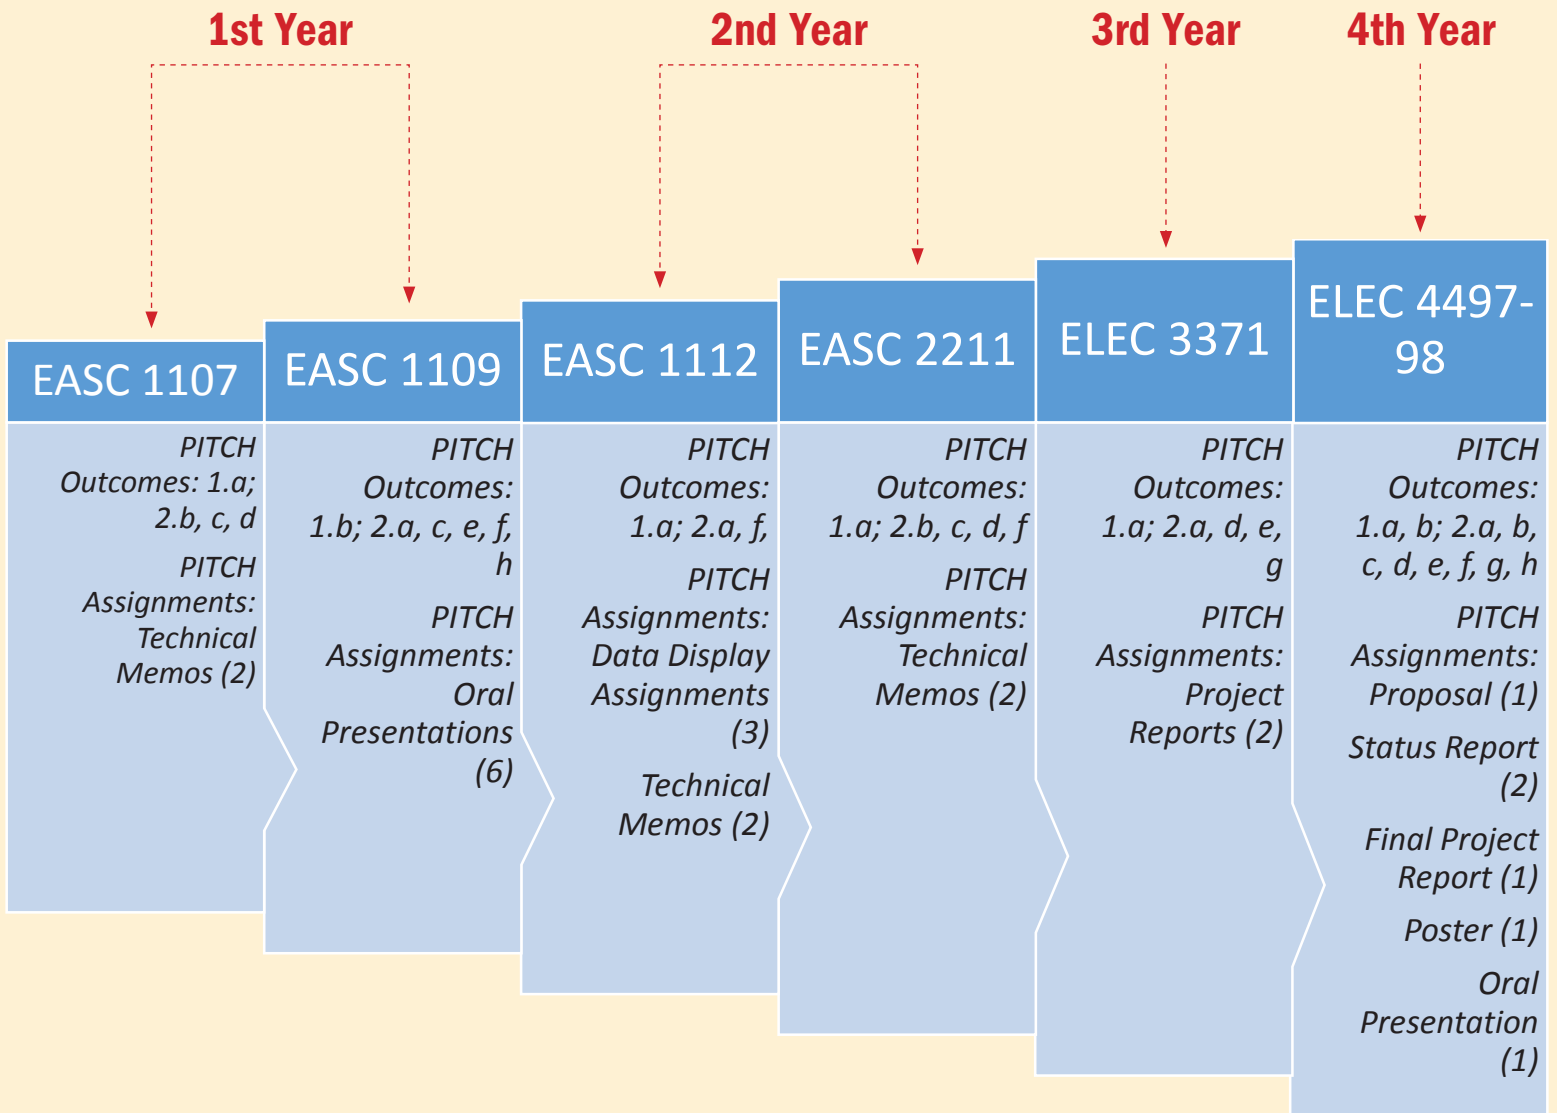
1st Year

2nd Year

3rd Year

4th Year

EASC 1107

PITCH Outcomes: 1.a; 2.b, c, d

PITCH Assignments: Technical Memos (2)

EASC 1109

PITCH Outcomes: 1.b; 2.a, c, e, f, h

PITCH Assignments: Oral Presentations (6)

EASC 1112

PITCH Outcomes: 1.a; 2.a, f,

PITCH Assignments: Data Display Assignments (3)

Technical Memos (2)

EASC 2211

PITCH Outcomes: 1.a; 2.b, c, d, f

PITCH Assignments: Technical Memos (2)

ELEC 3371

PITCH Outcomes: 1.a; 2.a, d, e, g

PITCH Assignments: Project Reports (2)

ELEC 4497-98

PITCH Outcomes: 1.a, b; 2.a, b, c, d, e, f, g, h

PITCH Assignments: Proposal (1)

Status Report (2)

Final Project Report (1)

Poster (1)

Oral Presentation (1)